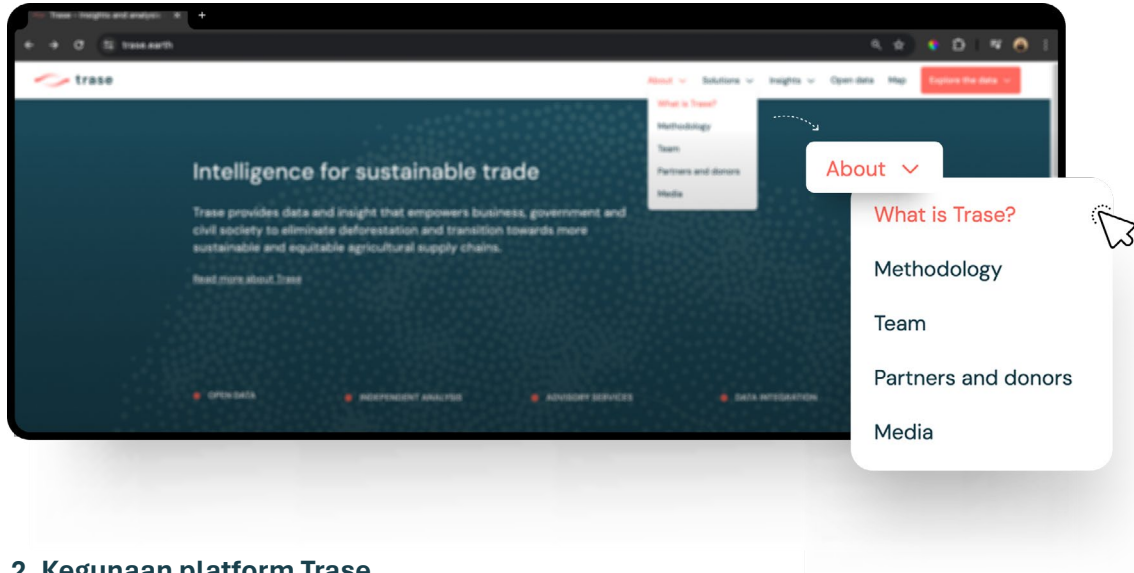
Trase – Insights and analysis

trase.earth

trase

About Solutions Insights Open data Map Explore the data

What is Trase?
Methodology
Team
Partners and donors
Media

Intelligence for sustainable trade

Trase provides data and insight that empowers business, government and civil society to eliminate deforestation and transition towards more sustainable and equitable agricultural supply chains.

Read more about Trase

OPEN DATA INDEPENDENT ANALYSIS ADVISORY SERVICES DATA INTEGRATION

About

What is Trase?

Methodology

Team

Partners and donors

Media

2. Kegunaan platform Trase